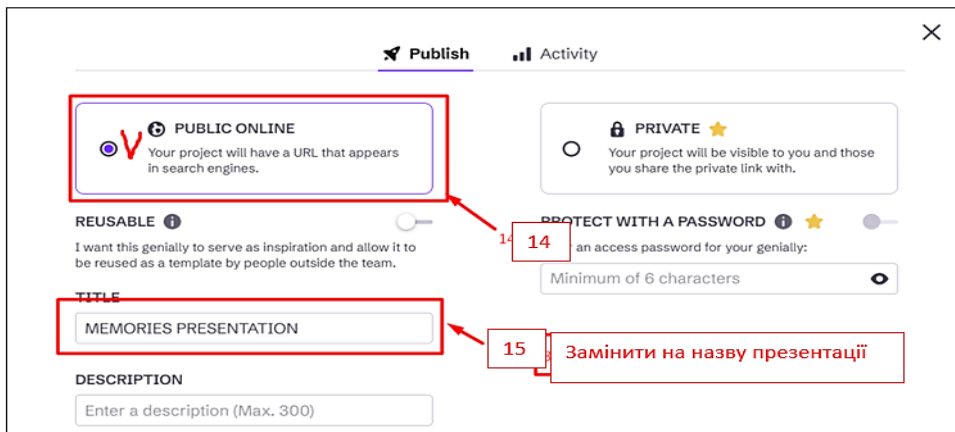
Publish Activity

V PUBLIC ONLINE
Your project will have a URL that appears in search engines.

PRIVATE
Your project will be visible to you and those you share the private link with.

REUSABLE
I want this genially to serve as inspiration and allow it to be reused as a template by people outside the team.

PROTECT WITH A PASSWORD
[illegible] an access password for your genially:
Minimum of 6 characters

14

TITLE
MEMORIES PRESENTATION

15
Замінити на назву презентації

DESCRIPTION
Enter a description (Max. 300)